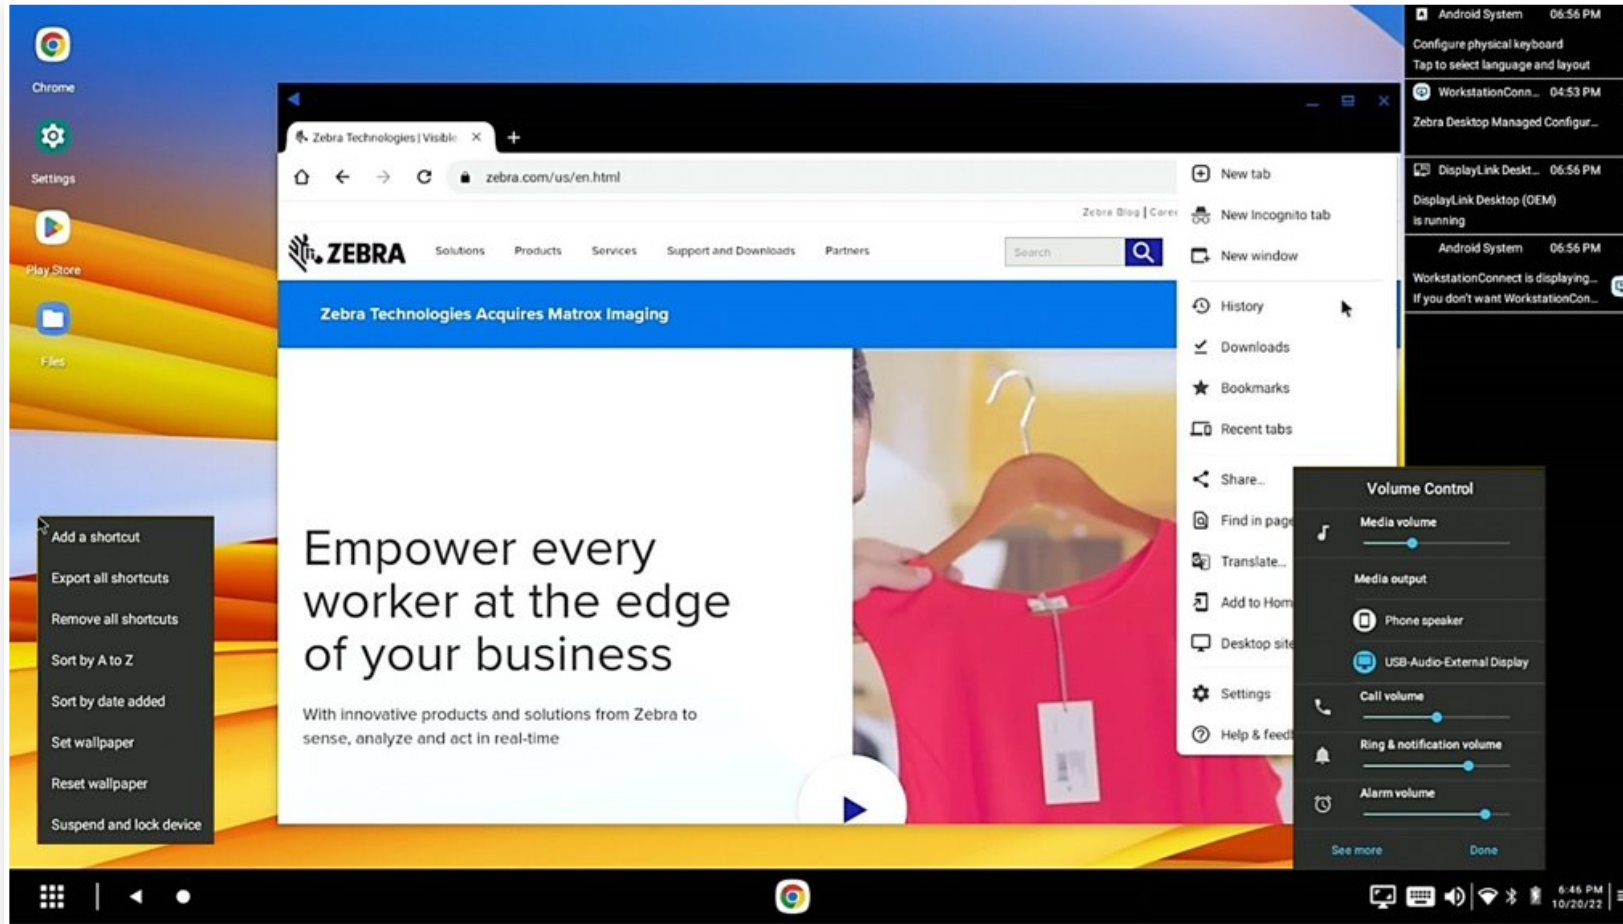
Chrome

Settings

Play Store

Files

Zebra Technologies | Visible

zebra.com/us/en.html

Zebra Blog | Care

ZEBRA

Solutions Products Services Support and Downloads Partners

Search

Zebra Technologies Acquires Matrox Imaging

Empower every worker at the edge of your business

With innovative products and solutions from Zebra to sense, analyze and act in real-time

New tab
New Incognito tab
New window
History
Downloads
Bookmarks
Recent tabs
Share...
Find in page
Translate...
Add to Hom
Desktop site
Settings
Help & feed

Android System 06:56 PM
Configure physical keyboard
Tap to select language and layout

WorkstationConn... 04:53 PM
Zebra Desktop Managed Configur...

DisplayLink Deskt... 06:56 PM
DisplayLink Desktop (OEM) is running

Android System 06:56 PM
WorkstationConnect is displaying...
If you don't want WorkstationCon...

Volume Control
Media volume
Media output
Phone speaker
USB-Audio-External Display
Call volume
Ring & notification volume
Alarm volume
See more
Done

Add a shortcut
Export all shortcuts
Remove all shortcuts
Sort by A to Z
Sort by date added
Set wallpaper
Reset wallpaper
Suspend and lock device

6:46 PM
10/20/22